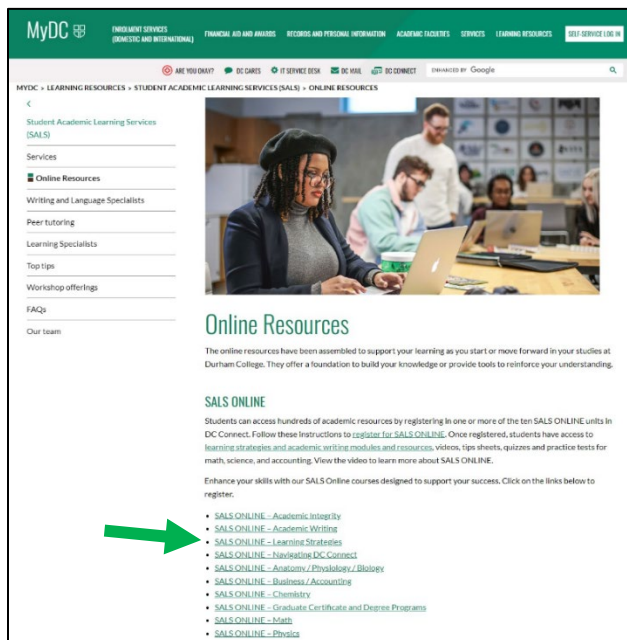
MyDC

ENROLMENT SERVICES (DOMESTIC AND INTERNATIONAL) FINANCIAL AID AND AWARDS RECORDS AND PERSONAL INFORMATION ACADEMIC FACULTIES SERVICES LEARNING RESOURCES SELF-SERVICE LOG IN

ARE YOU OKAY? DC CARES IT SERVICE DESK DC MAIL DC CONNECT ENHANCED BY Google

MYDC > LEARNING RESOURCES > STUDENT ACADEMIC LEARNING SERVICES (SALS) > ONLINE RESOURCES

<

Student Academic Learning Services (SALS)

Services

Online Resources

Writing and Language Specialists

Peer tutoring

Learning Specialists

Top tips

Workshop offerings

FAQs

Our team

Online Resources

The online resources have been assembled to support your learning as you start or move forward in your studies at Durham College. They offer a foundation to build your knowledge or provide tools to reinforce your understanding.

SALS ONLINE

Students can access hundreds of academic resources by registering in one or more of the ten SALS ONLINE units in DC Connect. Follow these instructions to register for SALS ONLINE. Once registered, students have access to learning strategies and academic writing modules and resources, videos, tips sheets, quizzes and practice tests for math, science, and accounting. View the video to learn more about SALS ONLINE.

Enhance your skills with our SALS Online courses designed to support your success. Click on the links below to register.

• SALS ONLINE – Academic Integrity
• SALS ONLINE – Academic Writing
• SALS ONLINE – Learning Strategies
• SALS ONLINE – Navigating DC Connect
• SALS ONLINE – Anatomy / Physiology / Biology
• SALS ONLINE – Business / Accounting
• SALS ONLINE – Chemistry
• SALS ONLINE – Graduate Certificate and Degree Programs
• SALS ONLINE – Math
• SALS ONLINE – Physics